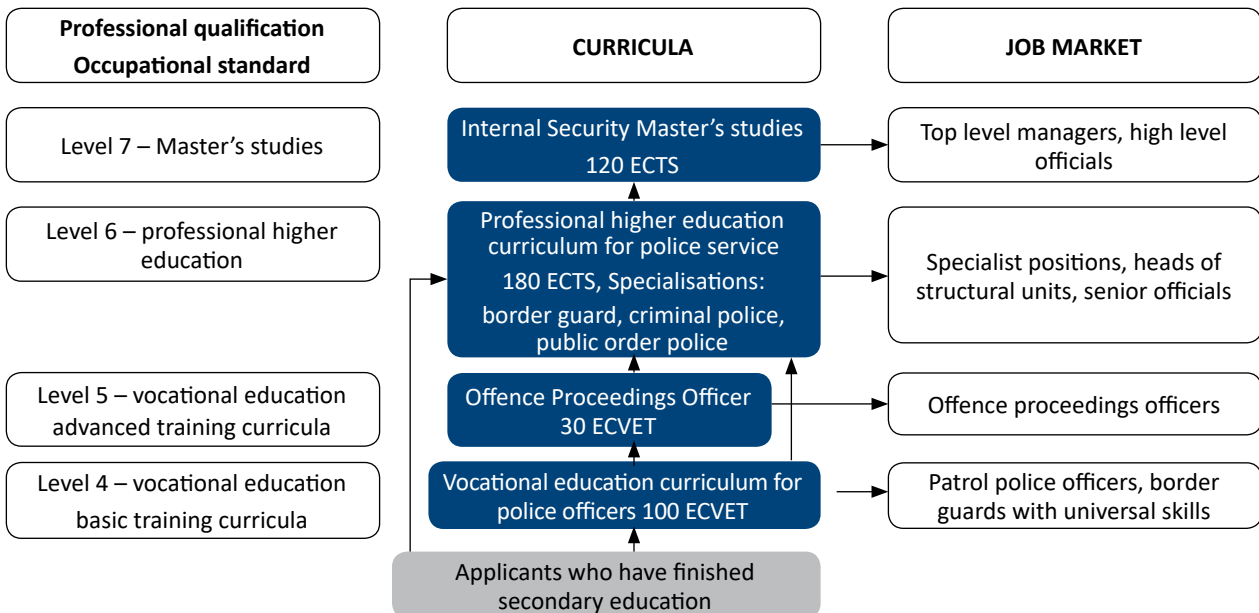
Professional qualification
Occupational standard

CURRICULA

JOB MARKET

Level 7 – Master's studies

Internal Security Master's studies
120 ECTS

Top level managers, high level officials

Level 6 – professional higher education

Professional higher education curriculum for police service
180 ECTS, Specialisations:
border guard, criminal police, public order police

Specialist positions, heads of structural units, senior officials

Level 5 – vocational education advanced training curricula

Offence Proceedings Officer
30 ECVET

Offence proceedings officers

Level 4 – vocational education basic training curricula

Vocational education curriculum for police officers 100 ECVET

Patrol police officers, border guards with universal skills

Applicants who have finished secondary education